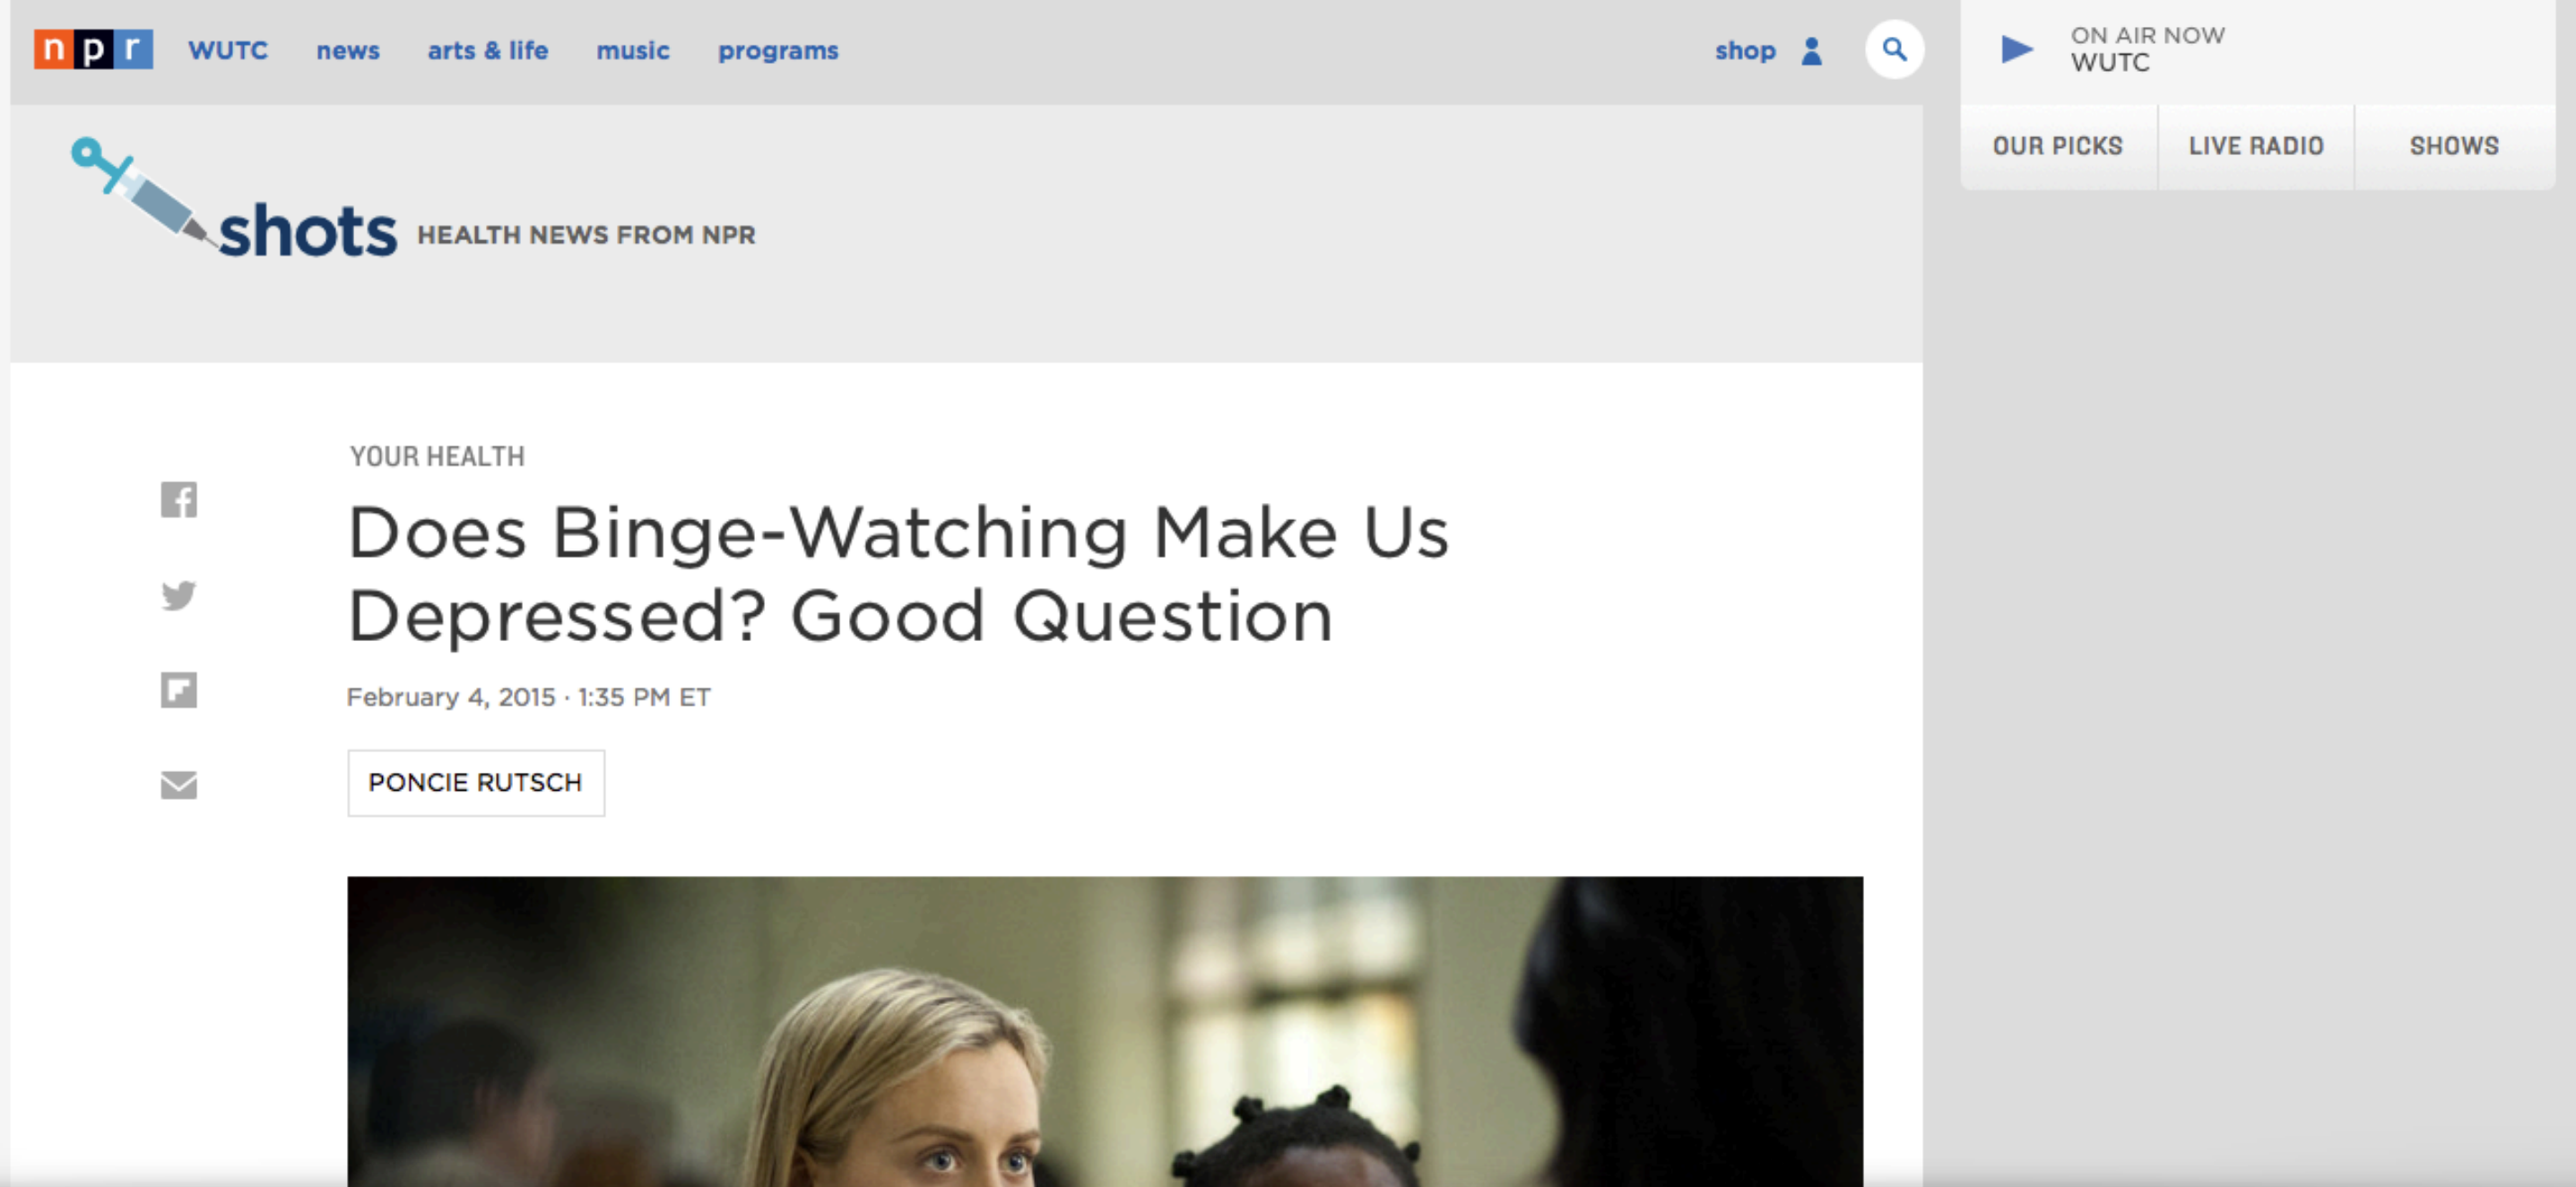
n p r WUTC news arts & life music programs shop

ON AIR NOW
WUTC

OUR PICKS LIVE RADIO SHOWS

shots HEALTH NEWS FROM NPR

YOUR HEALTH

Does Binge-Watching Make Us Depressed? Good Question

February 4, 2015 · 1:35 PM ET

PONCIE RUTSCH